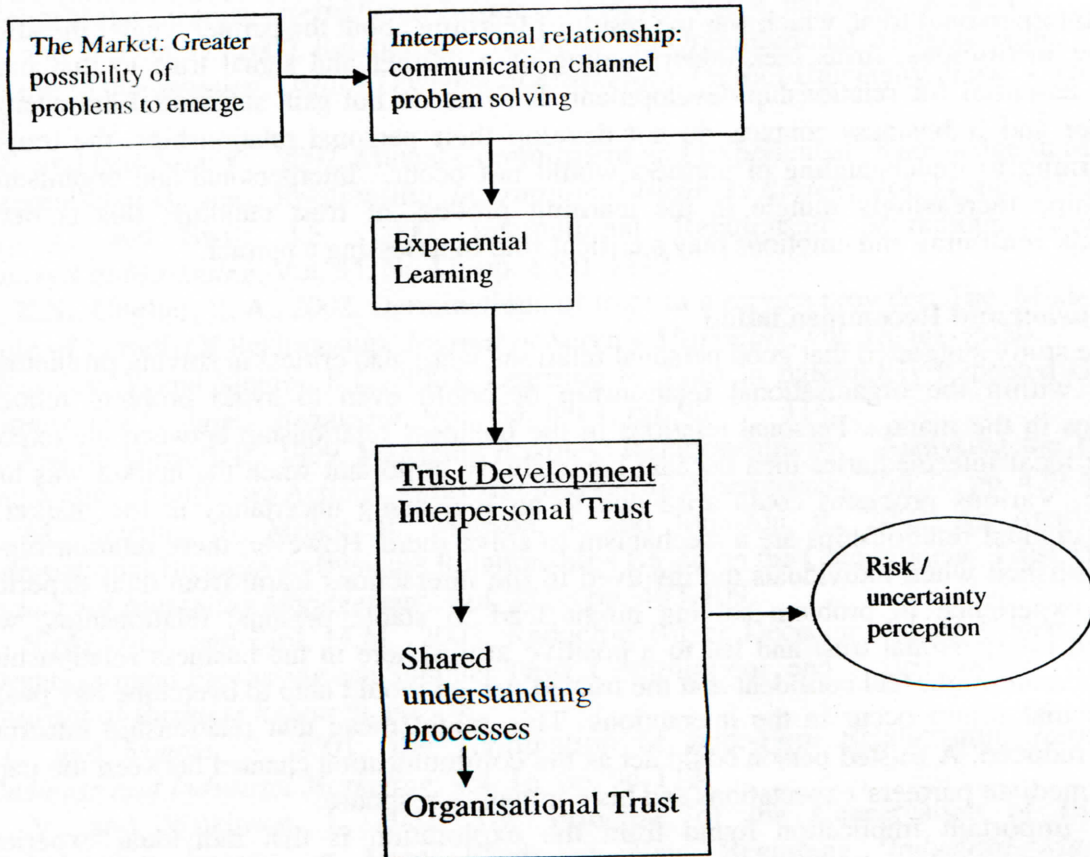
The Market: Greater possibility of problems to emerge

Interpersonal relationship: communication channel problem solving

Experiential Learning

Trust Development

Interpersonal Trust

Shared understanding processes

Organisational Trust

Risk / uncertainty perception